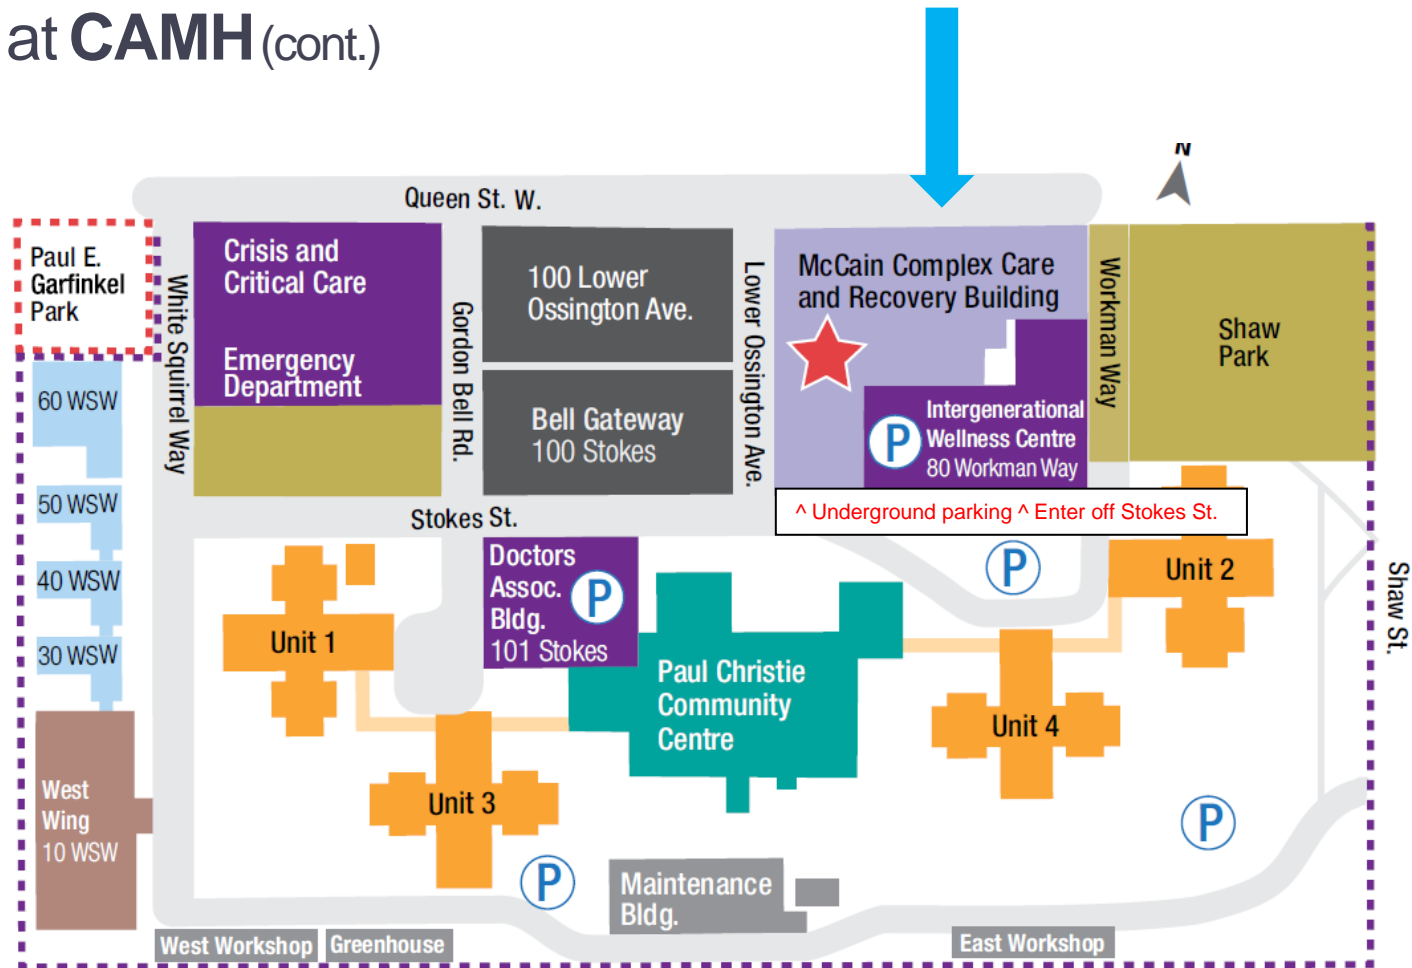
at CAMH (cont.)

N

Queen St. W.

Paul E. Garfinkel Park

White Squirrel Way

Crisis and Critical Care

Emergency Department

Gordon Bell Rd.

100 Lower Ossington Ave.

Bell Gateway 100 Stokes

Lower Ossington Ave.

McCain Complex Care and Recovery Building

P Intergenerational Wellness Centre 80 Workman Way

Workman Way

Shaw Park

60 WSW

50 WSW

40 WSW

30 WSW

Stokes St.

^ Underground parking ^ Enter off Stokes St.

Doctors Assoc. Bldg. 101 Stokes

P

P

Unit 2

Unit 1

Paul Christie Community Centre

Unit 4

Shaw St.

West Wing 10 WSW

Unit 3

P

P

Maintenance Bldg.

West Workshop

Greenhouse

East Workshop